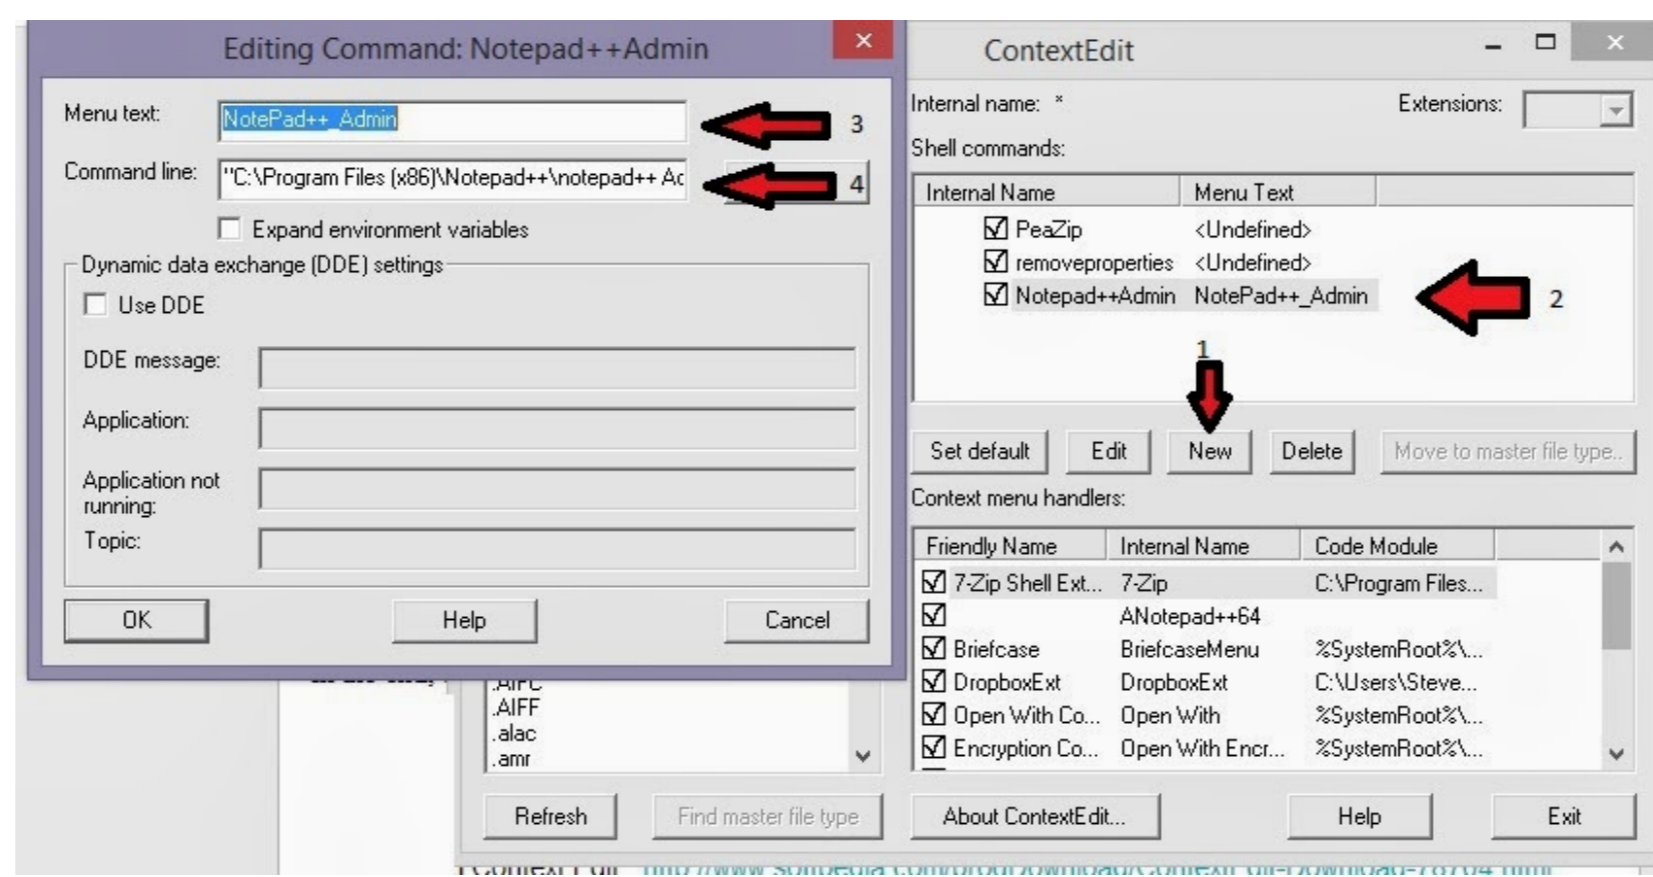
Editing Command: Notepad++Admin

Menu text: NotePad++_Admin 3

Command line: "C:\Program Files (x86)\Notepad++\notepad++ Ac 4

Expand environment variables

Dynamic data exchange (DDE) settings

Use DDE

DDE message:

Application:

Application not running:

Topic:

OK Help Cancel

ContextEdit

Internal name: *

Extensions:

Shell commands:

| Internal Name | Menu Text |
|---|---|
| PeaZip | <Undefined> |
| removeproperties | <Undefined> |
| Notepad++Admin | NotePad++_Admin |

2

1

Set default Edit New Delete Move to master file type...

Context menu handlers:

| Friendly Name | Internal Name | Code Module |
|---|---|---|
| 7-Zip Shell Ext... | 7-Zip | C:\Program Files... |
| | ANotepad++64 | |
| Briefcase | BriefcaseMenu | %SystemRoot%\... |
| DropboxExt | DropboxExt | C:\Users\Steve... |
| Open With Co... | Open With | %SystemRoot%\... |
| Encryption Co... | Open With Encr... | %SystemRoot%\... |

.AIFC
.AIFF
.alac
.amr

Refresh Find master file type About ContextEdit... Help Exit

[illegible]